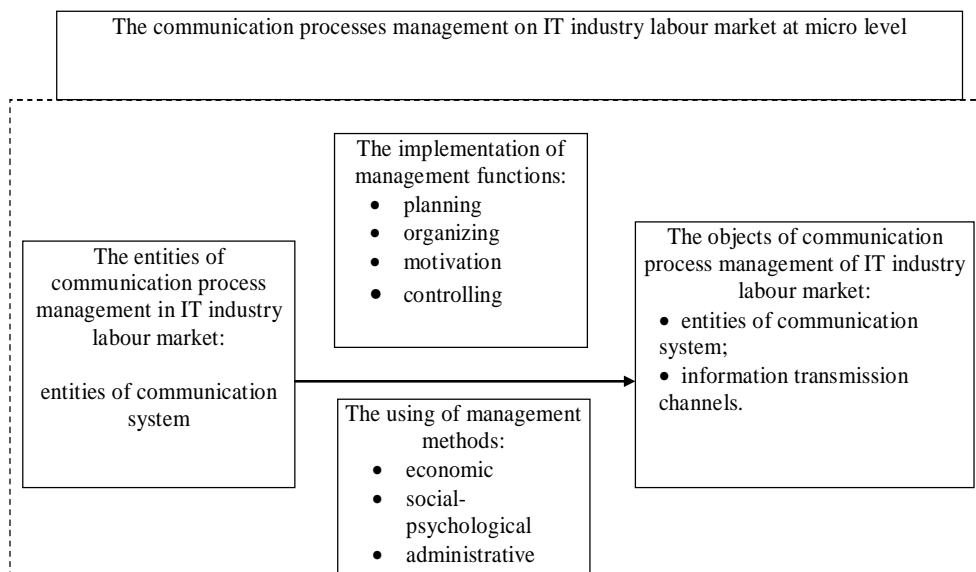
The communication processes management on IT industry labour market at micro level

The implementation of management functions:
- planning
- organizing
- motivation
- controlling

The entities of communication process management in IT industry labour market:

entities of communication system

The objects of communication process management of IT industry labour market:
- entities of communication system;
- information transmission channels.

The using of management methods:
- economic
- social-psychological
- administrative